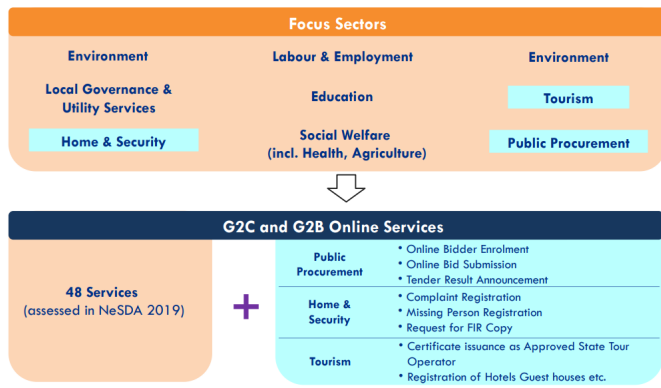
Focus Sectors

Environment

Labour & Employment

Environment

Local Governance & Utility Services

Education

Tourism

Home & Security

Social Welfare (incl. Health, Agriculture)

Public Procurement

G2C and G2B Online Services

48 Services (assessed in NeSDA 2019)

+

| | |
|---|---|
| Public Procurement | • Online Bidder Enrolment<br>• Online Bid Submission<br>• Tender Result Announcement |
| Home & Security | • Complaint Registration<br>• Missing Person Registration<br>• Request for FIR Copy |
| Tourism | • Certificate issuance as Approved State Tour Operator<br>• Registration of Hotels Guest houses etc. |